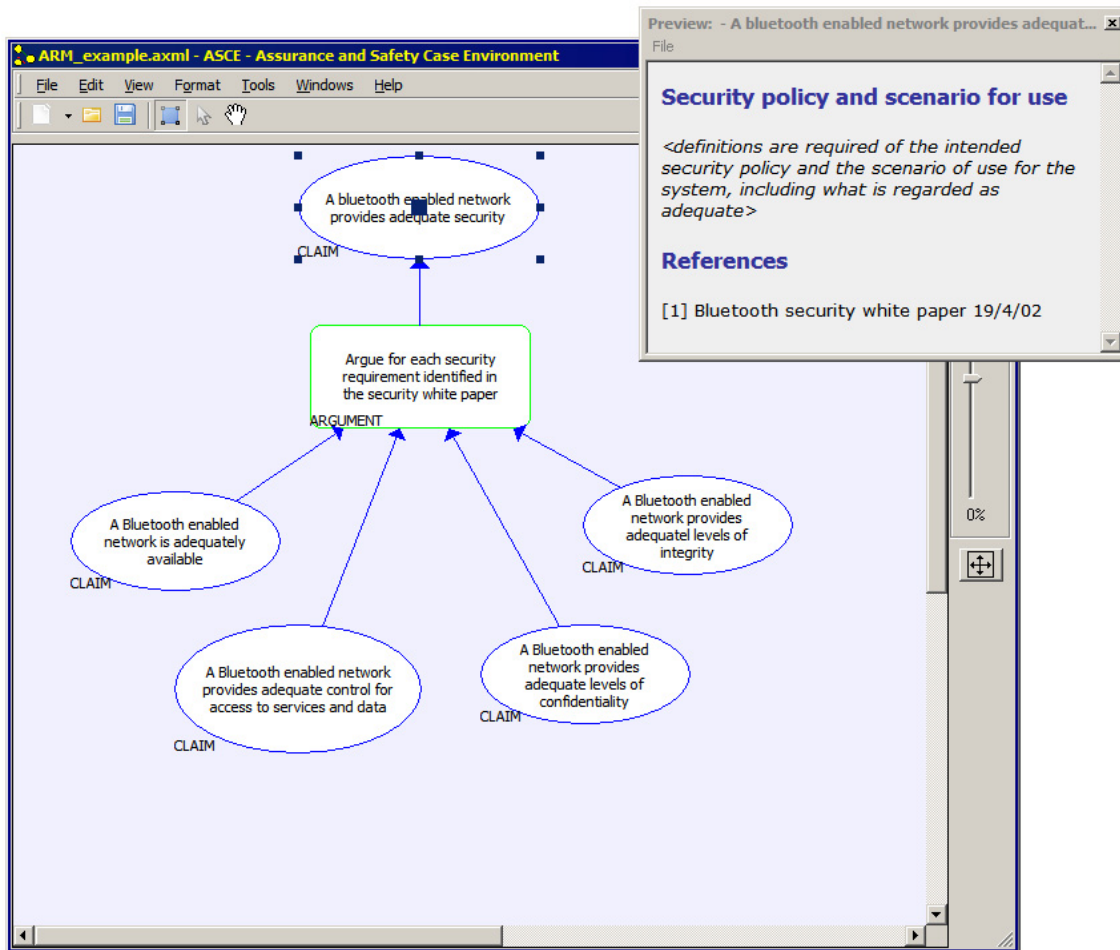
ARM_example.axml - ASCE - Assurance and Safety Case Environment

File Edit View Format Tools Windows Help

A bluetooth enabled network provides adequate security

CLAIM

Argue for each security requirement identified in the security white paper

ARGUMENT

A Bluetooth enabled network is adequately available

CLAIM

A Bluetooth enabled network provides adequatel levels of integrity

CLAIM

A Bluetooth enabled network provides adequate control for access to services and data

CLAIM

A Bluetooth enabled network provides adequate levels of confidentiality

CLAIM

0%

Preview: - A bluetooth enabled network provides adequat...

File

Security policy and scenario for use

<definitions are required of the intended security policy and the scenario of use for the system, including what is regarded as adequate>

References

[1] Bluetooth security white paper 19/4/02